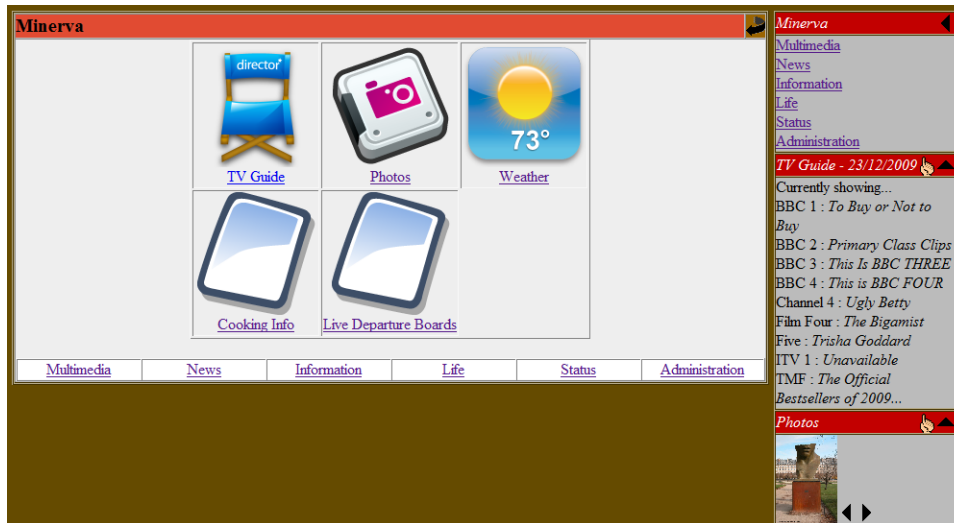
Minerva

director

TV Guide

Photos

73°

Weather

Cooking Info

Live Departure Boards

| Multimedia | News | Information | Life | Status | Administration |
|---|---|---|---|---|---|

Minerva

Multimedia
News
Information
Life
Status
Administration

TV Guide - 23/12/2009

Currently showing...
BBC 1 : To Buy or Not to Buy
BBC 2 : Primary Class Clips
BBC 3 : This Is BBC THREE
BBC 4 : This is BBC FOUR
Channel 4 : Ugly Betty
Film Four : The Bigamist
Five : Trisha Goddard
ITV 1 : Unavailable
TMF : The Official Bestsellers of 2009...

Photos